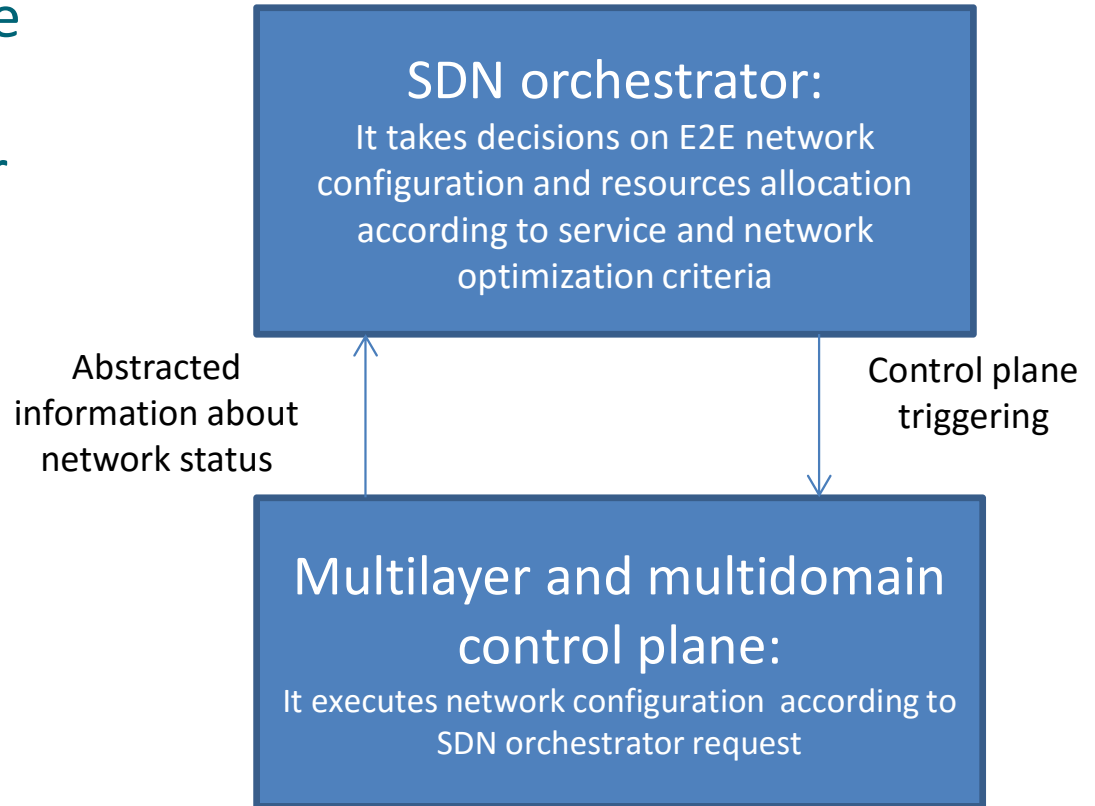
e

r

SDN orchestrator:
It takes decisions on E2E network configuration and resources allocation according to service and network optimization criteria

Abstracted information about network status

Control plane triggering

Multilayer and multidomain control plane:
It executes network configuration according to SDN orchestrator request